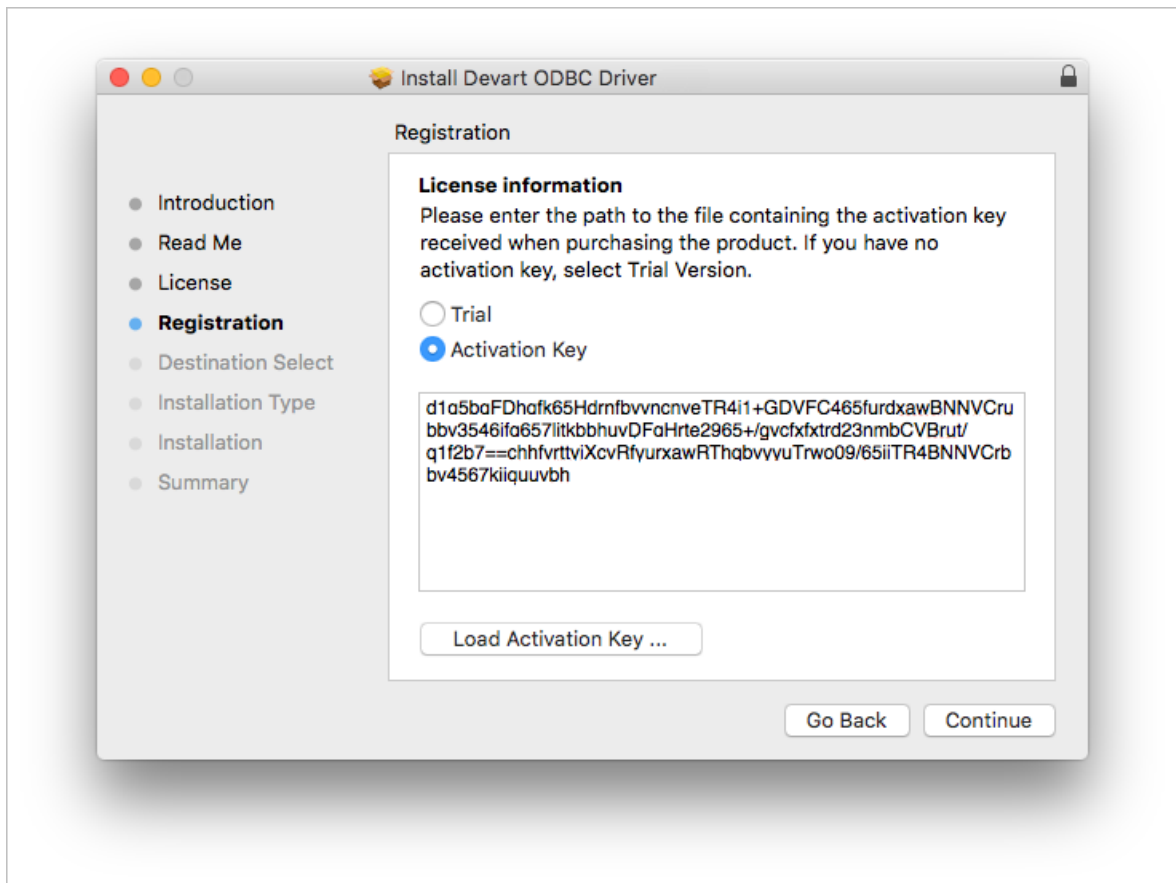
Install Devart ODBC Driver

Registration

Introduction
Read Me
License
Registration
Destination Select
Installation Type
Installation
Summary

License information
Please enter the path to the file containing the activation key received when purchasing the product. If you have no activation key, select Trial Version.

Trial
Activation Key

d1g5bgFDhgfk65HdrnfbvvncnveTR4i1+GDVFC465furdxawBNNVCru bbv3546ifg657litkbbhuvDFgHrte2965+/gvcfxfxtrd23nmbCVBrut/ q1f2b7==chhfvrttviXcvRfyurxawRThgbvyyuTrwo09/65iiTR4BNNVCrb bv4567kiiquuvbh

Load Activation Key ...

Go Back
Continue